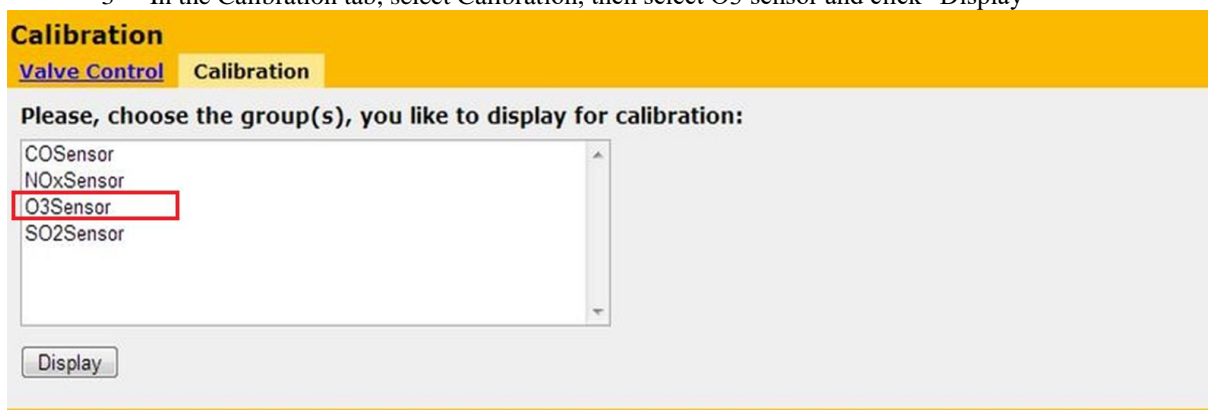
3 In the Calibration tab, select Calibration, then select O3 sensor and click "Display"

Calibration

Valve Control Calibration

Please, choose the group(s), you like to display for calibration:

COSensor
NOxSensor
O3Sensor
SO2Sensor

Display